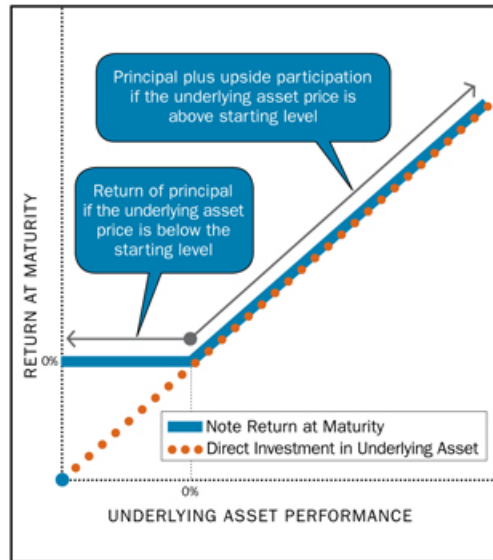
Principal plus upside participation if the underlying asset price is above starting level

Return of principal if the underlying asset price is below the starting level

RETURN AT MATURITY

0%

Note Return at Maturity

Direct Investment in Underlying Asset

0%

UNDERLYING ASSET PERFORMANCE